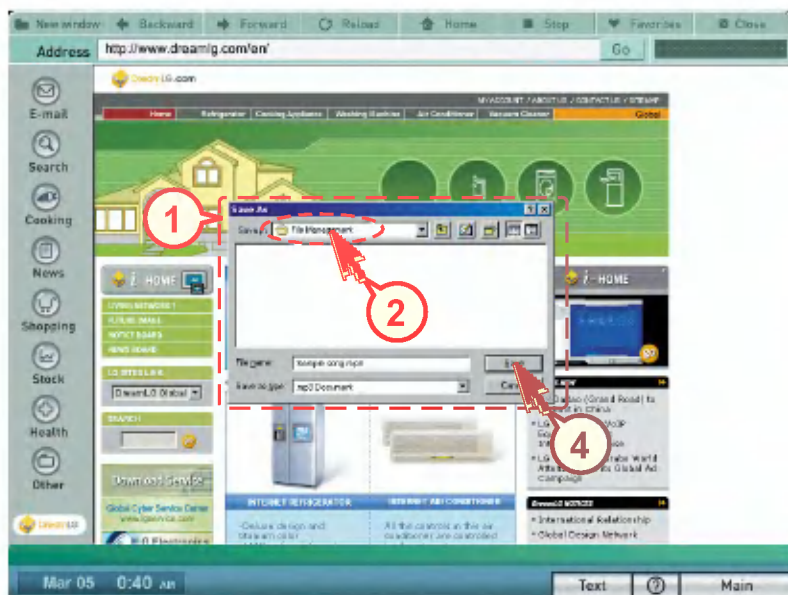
New window Backward Forward Reload Home Stop Favorites Close

Address http://www.dreamlg.com/en/ Go

E-mail

Search

Cooking

News

Shopping

Stock

Health

Other

DreamLG.com

MY ACCOUNT / ABOUT LG / CONTACT US / SITEMAP

Home Refrigerator Cooking Appliance Washing Machine Air Conditioner Vacuum Cleaner Global

i-HOME

LIVING NETWORK

FUTURE SMALL

NOTICE BOARD

NEWS BOARD

LG SITES LINK

DreamLG Global

SEARCH

Download Service

Global Cyber Service Center www.lgservice.com

LG Electronics

1

Save As

Save in: File Management

2

File name: Example song.mp3

Save as type: mp3 Document

Save

Cancel

4

i-HOME

INTERNET REFRIGERATOR

Deluxe design and state art color

INTERNET AIR CONDITIONER

All the controls in the air conditioner are controlled

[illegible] Daeso (Grand Road) to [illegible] in China

LG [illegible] VoIP

LG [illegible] World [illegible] Global Ad Campaign

DreamLG NOTICE

International Relationship

Global Design Network

DreamLG

Mar 05 0:40 AM

Text ? Main